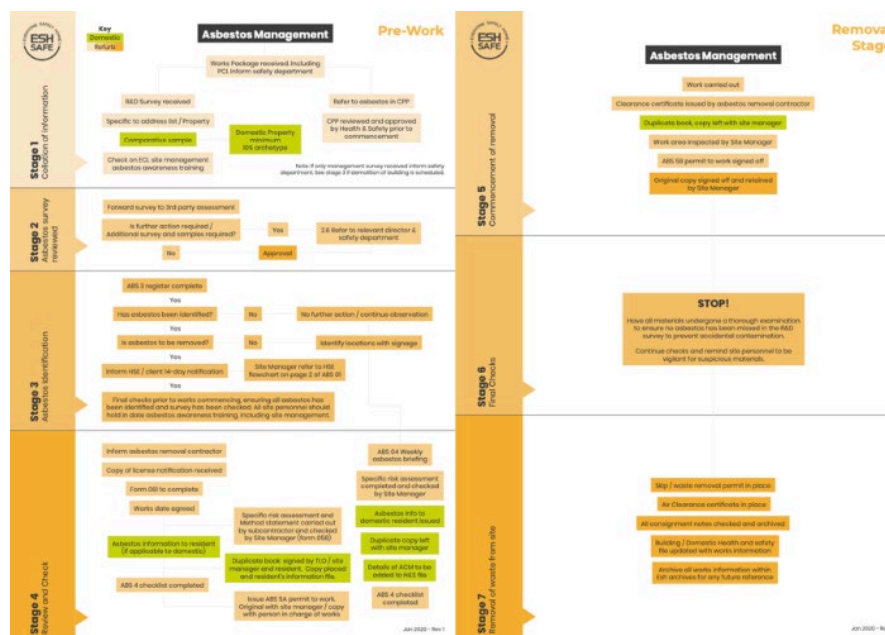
ESH SAFE

Key
Domestic
Refurb

Asbestos Management

Pre-Work

Stage 1
Collation of information

Works Package received including PCI inform safety department

R&D Survey received

Refer to asbestos in CPP

Specific to address list / Property

CPP reviewed and approved by Health & Safety prior to commencement

Comparative sample

Domestic Property minimum 10% archetype

Check on ECL site management asbestos awareness training

Note: If only management survey received inform safety department, see stage 3 if demolition of building is scheduled.

Stage 2
Asbestos survey reviewed

Forward survey to 3rd party assessment

Is further action required / Additional survey and samples required?

Yes

2.6 Refer to relevant director & safety department

No

Approval

Stage 3
Asbestos identification

ABS 3 register complete

Yes

Has asbestos been identified?

No

No further action / continue observation

Yes

Is asbestos to be removed?

No

Identify locations with signage

Yes

Inform HSE / client 14-day notification

Site Manager refer to HSE flowchart on page 2 of ABS 01

Yes

Final checks prior to works commencing, ensuring all asbestos has been identified and survey has been checked. All site personnel should hold in date asbestos awareness training, including site management.

Stage 4
Review and Check

Inform asbestos removal contractor

ABS 04 Weekly asbestos briefing

Copy of license notification received

Specific risk assessment completed and checked by Site Manager

Form 08B to complete

Works date agreed

Specific risk assessment and Method statement carried out by subcontractor and checked by Site Manager (form 05B)

Asbestos info to domestic resident issued

Asbestos information to resident (if applicable to domestic)

Duplicate copy left with site manager

Duplicate book signed by TLO / site manager and resident. Copy placed and resident's information file.

Details of ACM to be added to H&S file

ABS 4 checklist completed

ABS 4 checklist completed

Issue ABS 5A permit to work. Original with site manager / copy with person in charge of works

Jan 2020 - Rev 1

ESH SAFE

Asbestos Management

Remova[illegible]
Stag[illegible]

Stage 5
Commencement of removal

Work carried out

Clearance certificate issued by asbestos removal contractor

Duplicate book, copy left with site manager

Work area inspected by Site Manager

ABS 5B permit to work signed off

Original copy signed off and retained by Site Manager

Stage 6
Final Checks

STOP!

Have all materials undergone a thorough examination to ensure no asbestos has been missed in the R&D survey to prevent accidental contamination.

Continue checks and remind site personnel to be vigilant for suspicious materials.

Stage 7
Removal of waste from site

Skip / waste removal permit in place

Air Clearance certificate in place

All consignment notes checked and archived

Building / Domestic Health and safety file updated with works information

Archive all works information within Esh archives for any future reference

Jan 2020 - R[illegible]